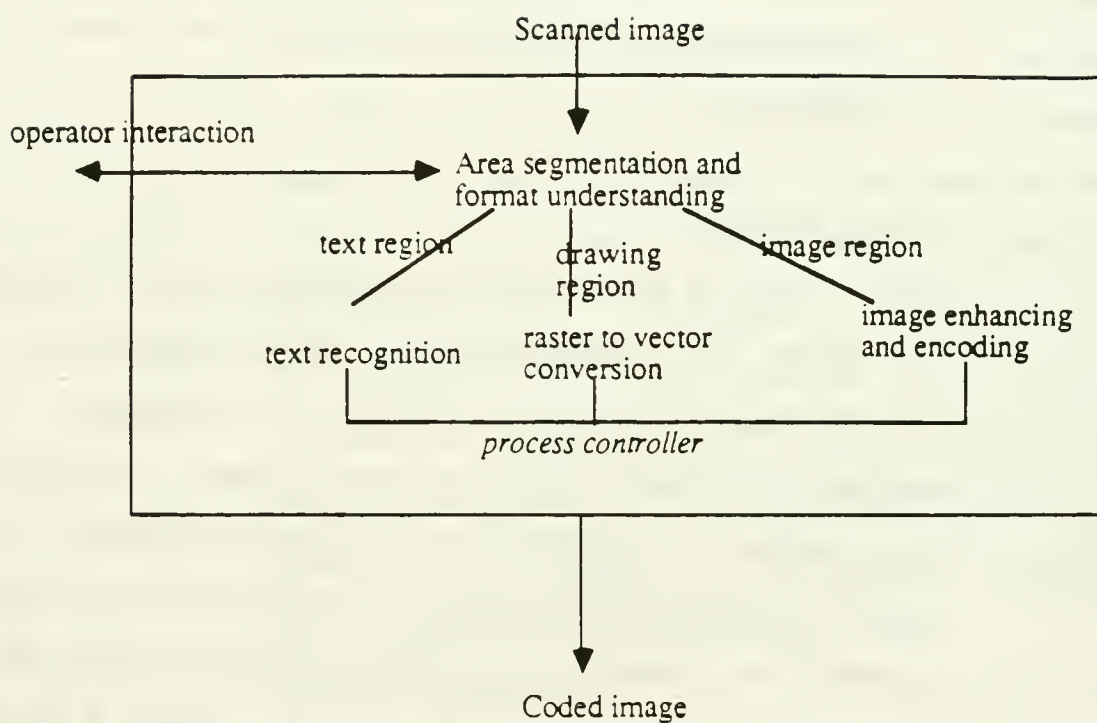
Scanned image

operator interaction

Area segmentation and format understanding

text region

drawing region

image region

text recognition

raster to vector conversion

image enhancing and encoding

*process controller*

Coded image